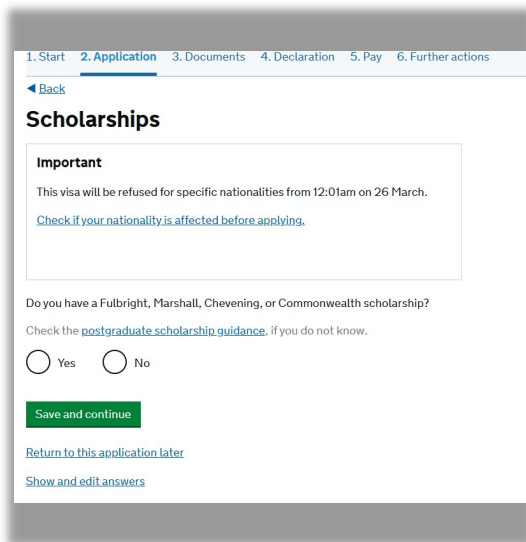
1. Start 2. Application 3. Documents 4. Declaration 5. Pay 6. Further actions

◀ Back

Scholarships

Important

This visa will be refused for specific nationalities from 12:01am on 26 March.

Check if your nationality is affected before applying.

Do you have a Fulbright, Marshall, Chevening, or Commonwealth scholarship?

Check the postgraduate scholarship guidance, if you do not know.

Yes No

Save and continue

Return to this application later

Show and edit answers